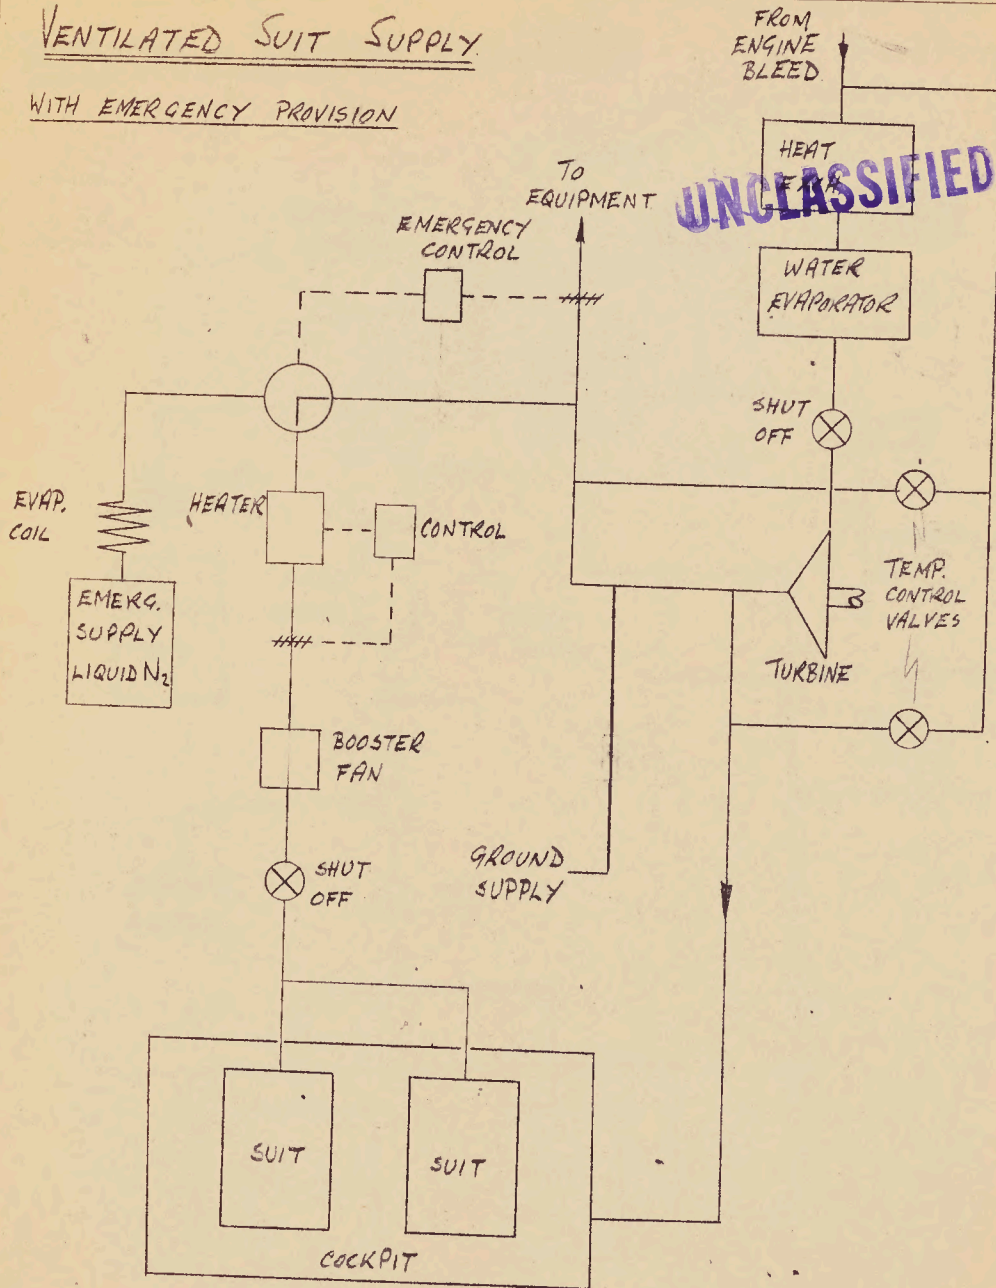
VENTILATED SUIT SUPPLY

WITH EMERGENCY PROVISION

FROM ENGINE BLEED

HEAT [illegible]

UNCLASSIFIED

TO EQUIPMENT

EMERGENCY CONTROL

WATER EVAPORATOR

SHUT OFF

EVAP. COIL

HEATER

CONTROL

EMERG. SUPPLY LIQUID $N_2$

TEMP. CONTROL VALVES

TURBINE

BOOSTER FAN

GROUND SUPPLY

SHUT OFF

SUIT

SUIT

COCKPIT